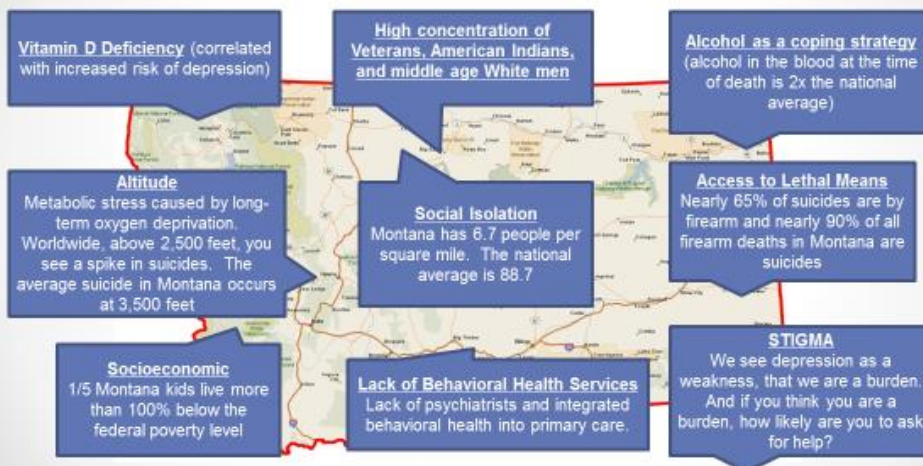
Vitamin D Deficiency (correlated with increased risk of depression)

High concentration of Veterans, American Indians, and middle age White men

Alcohol as a coping strategy (alcohol in the blood at the time of death is 2x the national average)

Altitude
Metabolic stress caused by long-term oxygen deprivation. Worldwide, above 2,500 feet, you see a spike in suicides. The average suicide in Montana occurs at 3,500 feet

Social Isolation
Montana has 6.7 people per square mile. The national average is 88.7

Access to Lethal Means
Nearly 65% of suicides are by firearm and nearly 90% of all firearm deaths in Montana are suicides

Socioeconomic
1/5 Montana kids live more than 100% below the federal poverty level

Lack of Behavioral Health Services
Lack of psychiatrists and integrated behavioral health into primary care.

STIGMA
We see depression as a weakness, that we are a burden. And if you think you are a burden, how likely are you to ask for help?